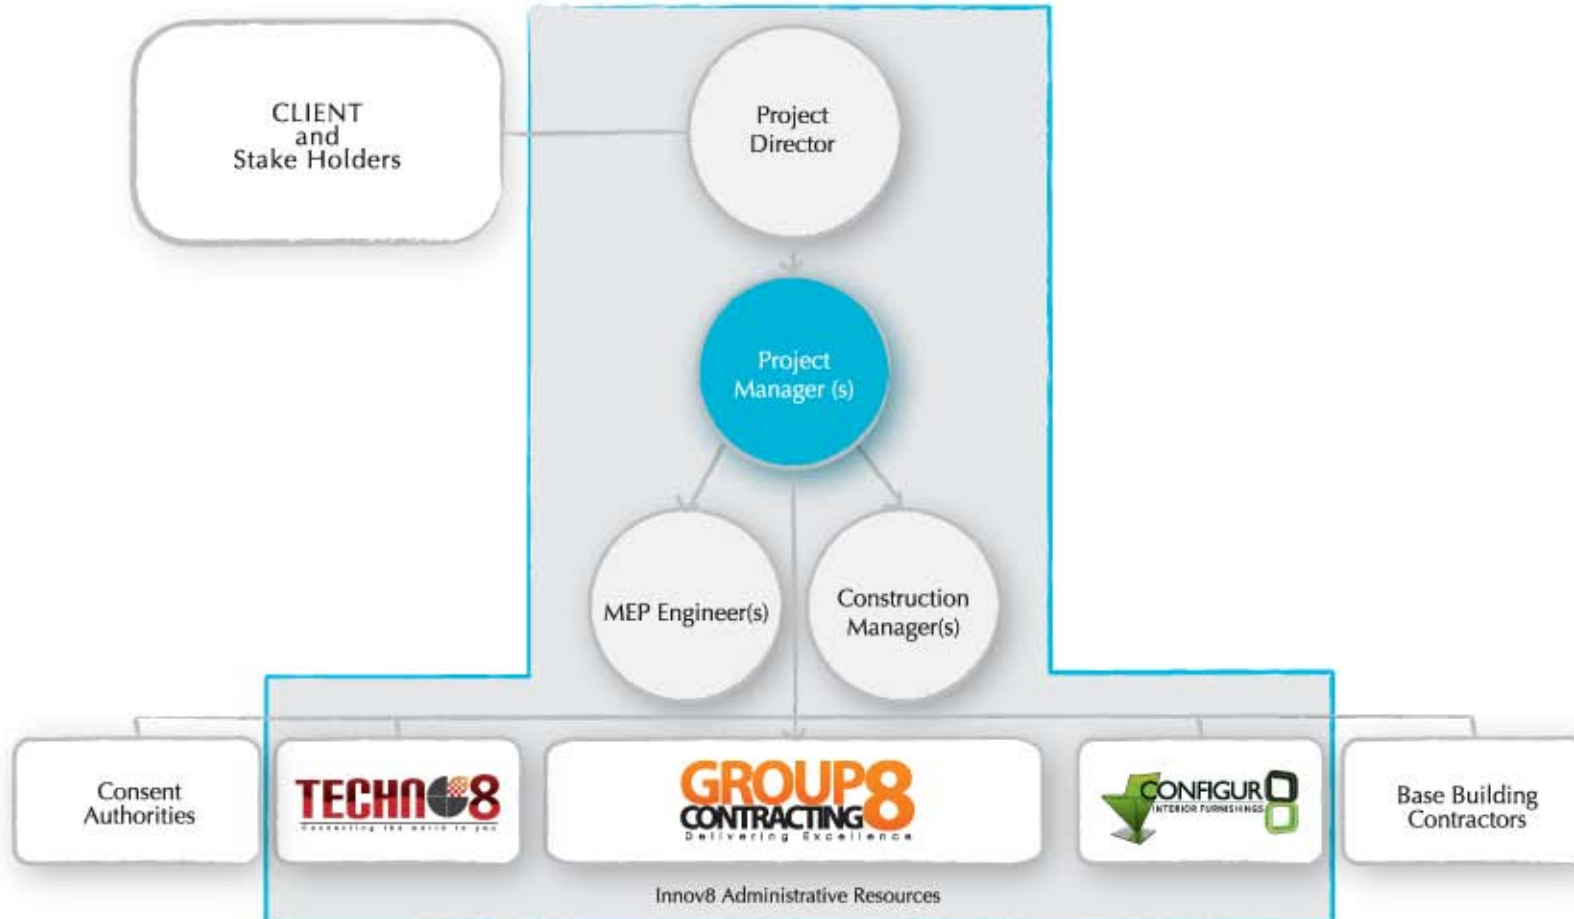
CLIENT and Stake Holders

Project Director

Project Manager (s)

MEP Engineer(s)

Construction Manager(s)

Consent Authorities

TECHNO8
Connecting the world to you

GROUP8 CONTRACTING
Delivering Excellence

CONFIGUR8
INTERIOR FURNISHINGS

Base Building Contractors

Innov8 Administrative Resources